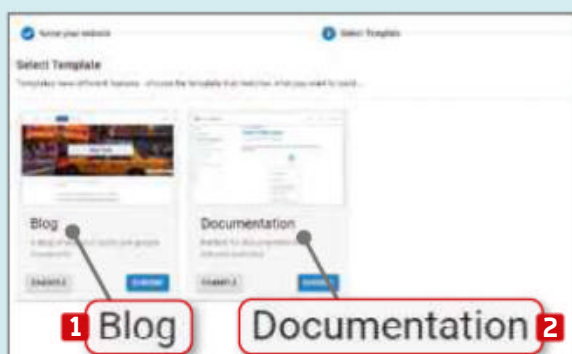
Name your website

Select Template

Select Template

Templates have different features - choose the template that matches what you want to build...

Blog

A blog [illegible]

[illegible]

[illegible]

Documentation

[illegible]

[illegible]

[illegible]

1 Blog

Documentation 2